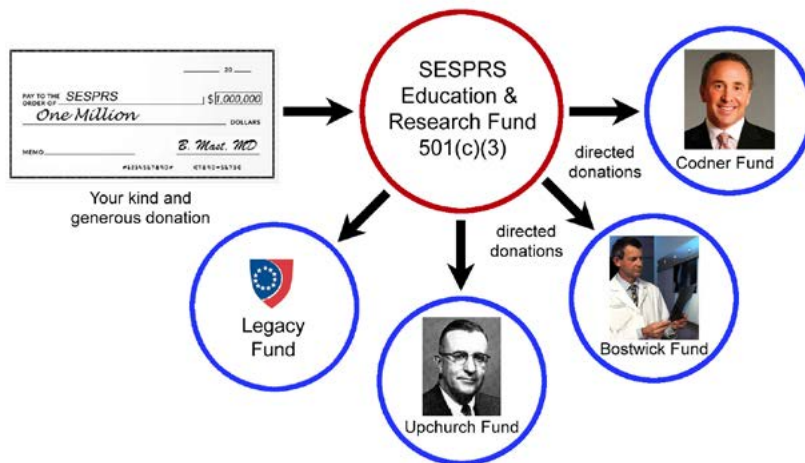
20

PAY TO THE ORDER OF SESPRS $ 1,000,000

One Million DOLLARS

MEMO B. Mast, MD

⑆123456789⑆ 987654321⑈

Your kind and generous donation

SESPRS Education & Research Fund 501(c)(3)

directed donations

Codner Fund

directed donations

Legacy Fund

Upchurch Fund

Bostwick Fund